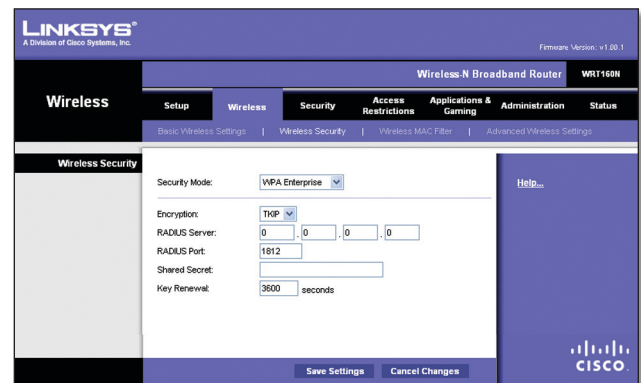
LINKSYS®
A Division of Cisco Systems, Inc.

Firmware Version: v1.00.1

Wireless-N Broadband Router WRT160N

Wireless

Setup | Wireless | Security | Access Restrictions | Applications & Gaming | Administration | Status

Basic Wireless Settings | Wireless Security | Wireless MAC Filter | Advanced Wireless Settings

Wireless Security

Security Mode: WPA Enterprise

Encryption: TKIP

RADIUS Server: 0 . 0 . 0 . 0

RADIUS Port: 1812

Shared Secret:

Key Renewal: 3600 seconds

Help...

Save Settings | Cancel Changes

cisco